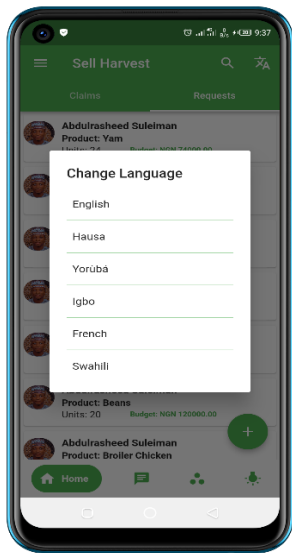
9:37

Sell Harvest

Claims

Requests

Abdulrasheed Suleiman
Product: Yam
Units: 74
Budget: NGN 74000.00

Change Language

English

Hausa

Yorùbá

Igbo

French

Swahili

Product: Beans
Units: 20
Budget: NGN 120000.00

Abdulrasheed Suleiman
Product: Broiler Chicken

Home